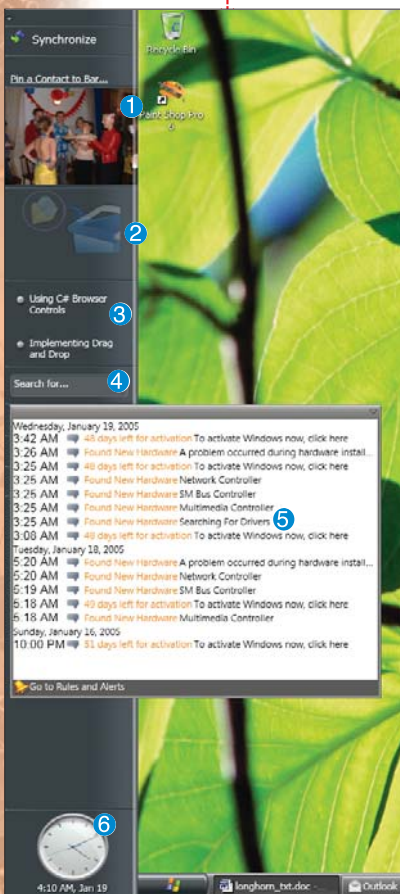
Synchronize

Pin a Contact to Bar...

1

Recycle Bin

Paint Shop Pro 8

2

Using C# Browser Controls

3

Implementing Drag and Drop

Search for...

4

Wednesday, January 19, 2005
3:42 AM 48 days left for activation To activate Windows now, click here
3:26 AM Found New Hardware A problem occurred during hardware install...
3:25 AM 48 days left for activation To activate Windows now, click here
3:25 AM Found New Hardware Network Controller
3:26 AM Found New Hardware SM Bus Controller
3:25 AM Found New Hardware Multimedia Controller
3:25 AM Found New Hardware Searching For Drivers
5
3:08 AM 48 days left for activation To activate Windows now, click here
Tuesday, January 18, 2005
5:20 AM Found New Hardware A problem occurred during hardware install...
5:20 AM Found New Hardware Network Controller
5:19 AM Found New Hardware SM Bus Controller
5:18 AM 49 days left for activation To activate Windows now, click here
5:18 AM Found New Hardware Multimedia Controller
Sunday, January 16, 2005
10:00 PM 51 days left for activation To activate Windows now, click here

Go to Rules and Alerts

6

4:10 AM, Jan 19

longhorn_txt.doc -

Outlook